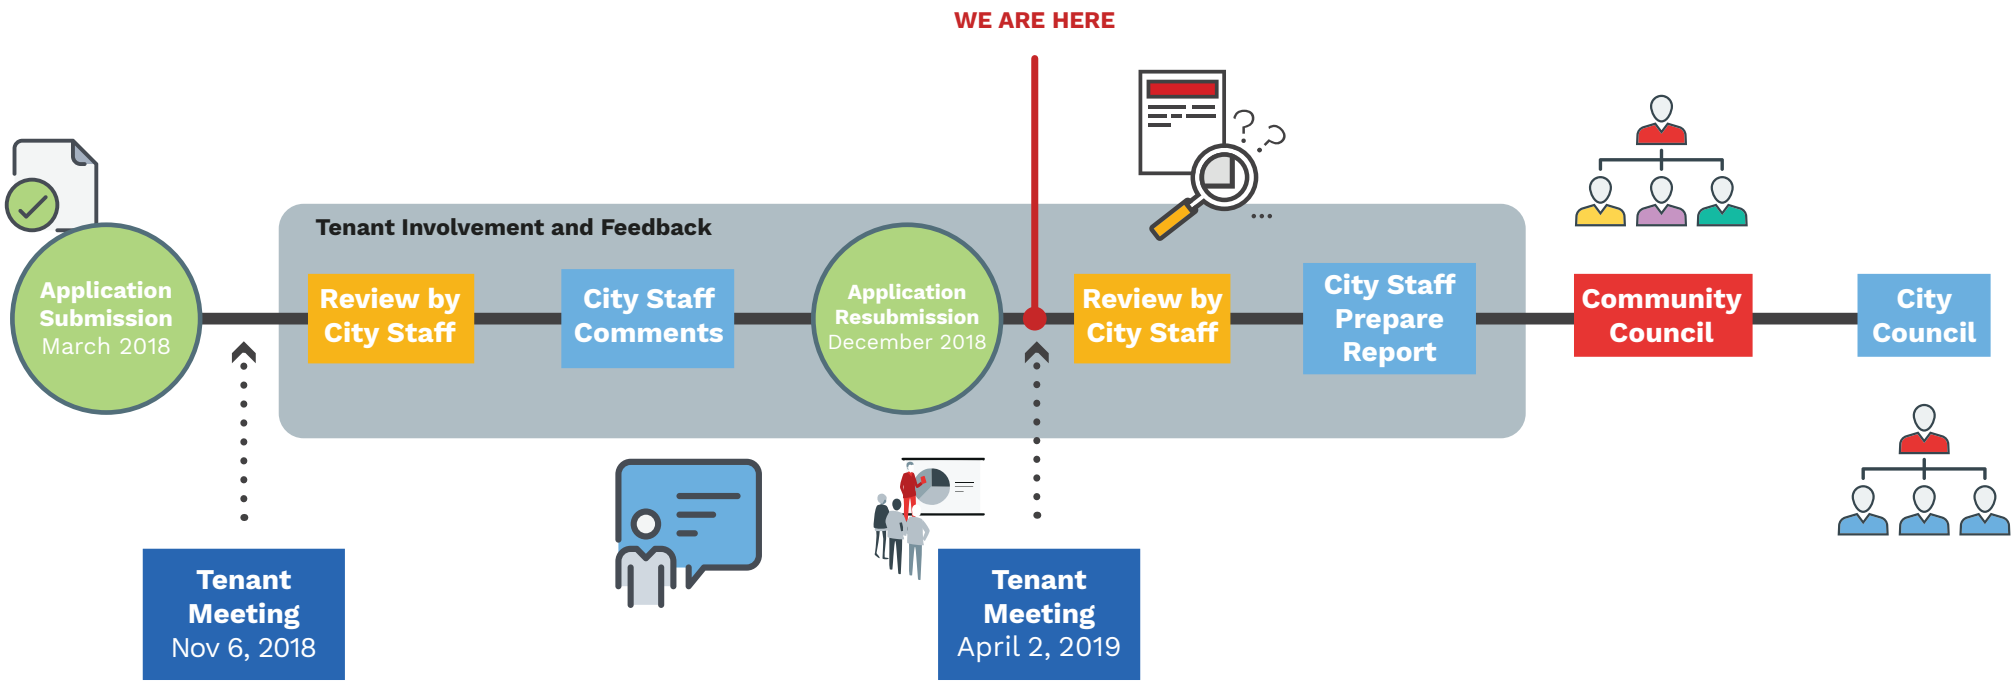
WE ARE HERE

Tenant Involvement and Feedback

Application Submission March 2018

Review by City Staff

City Staff Comments

Application Resubmission December 2018

Review by City Staff

City Staff Prepare Report

Community Council

City Council

Tenant Meeting Nov 6, 2018

Tenant Meeting April 2, 2019